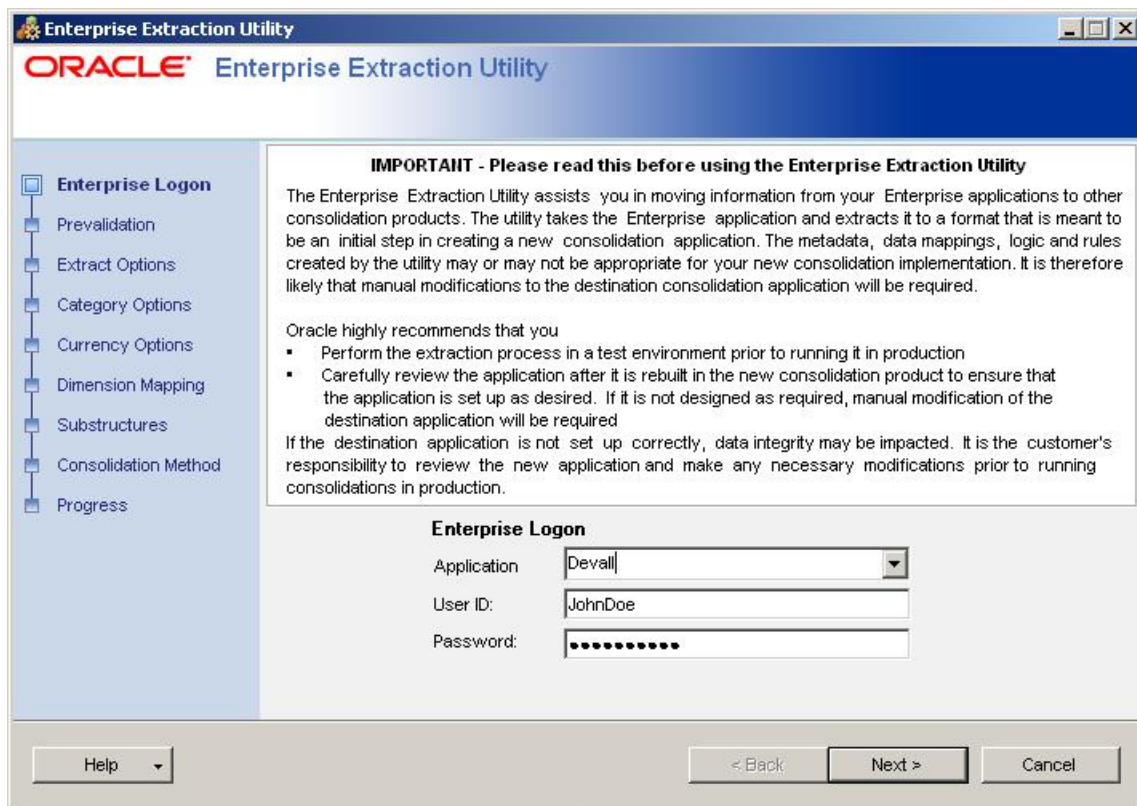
Enterprise Extraction Utility

ORACLE Enterprise Extraction Utility

Enterprise Logon
Prevalidation
Extract Options
Category Options
Currency Options
Dimension Mapping
Substructures
Consolidation Method
Progress

IMPORTANT - Please read this before using the Enterprise Extraction Utility

The Enterprise Extraction Utility assists you in moving information from your Enterprise applications to other consolidation products. The utility takes the Enterprise application and extracts it to a format that is meant to be an initial step in creating a new consolidation application. The metadata, data mappings, logic and rules created by the utility may or may not be appropriate for your new consolidation implementation. It is therefore likely that manual modifications to the destination consolidation application will be required.

Oracle highly recommends that you
▪ Perform the extraction process in a test environment prior to running it in production
▪ Carefully review the application after it is rebuilt in the new consolidation product to ensure that the application is set up as desired. If it is not designed as required, manual modification of the destination application will be required
If the destination application is not set up correctly, data integrity may be impacted. It is the customer's responsibility to review the new application and make any necessary modifications prior to running consolidations in production.

Enterprise Logon
Application Devall
User ID: JohnDoe
Password: ••••••••••

Help
< Back
Next >
Cancel